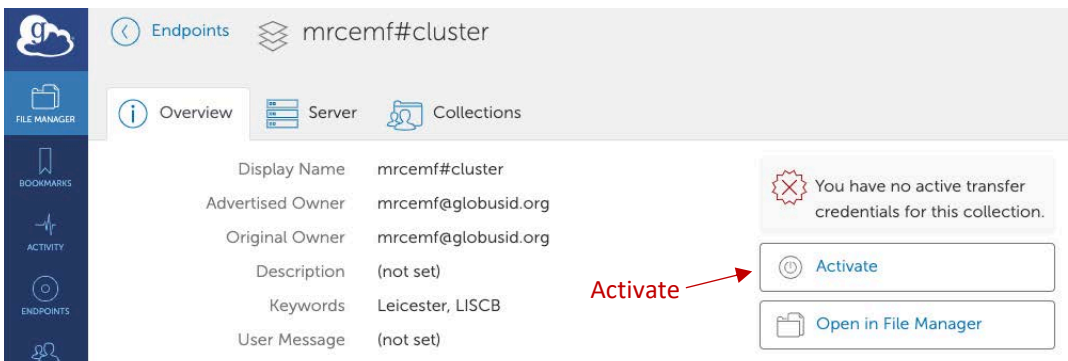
FILE MANAGER

BOOKMARKS

ACTIVITY

ENDPOINTS

Endpoints mrcemf#cluster

Overview Server Collections

| | |
|---|---|
| Display Name | mrcemf#cluster |
| Advertised Owner | mrcemf@globusid.org |
| Original Owner | mrcemf@globusid.org |
| Description | (not set) |
| Keywords | Leicester, LISCB |
| User Message | (not set) |

You have no active transfer credentials for this collection.

Activate

Activate

Open in File Manager